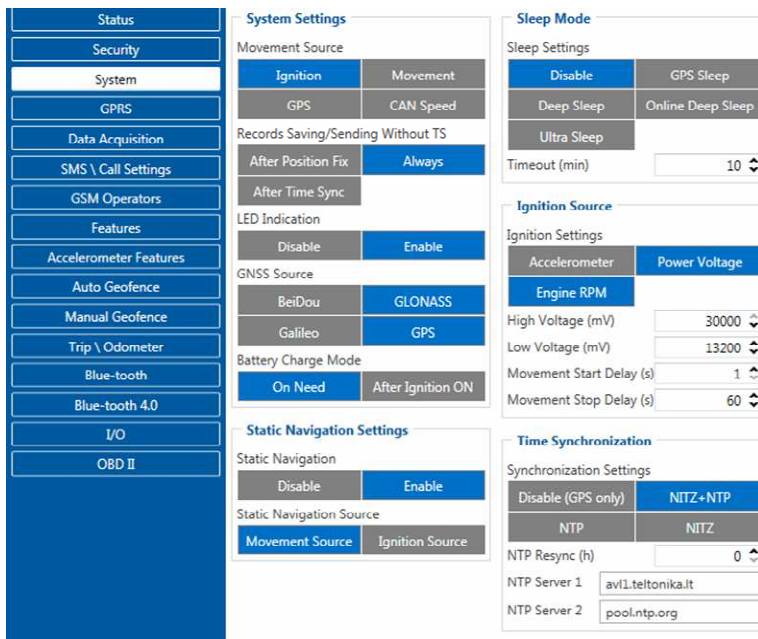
Status
Security
System
GPRS
Data Acquisition
SMS \ Call Settings
GSM Operators
Features
Accelerometer Features
Auto Geofence
Manual Geofence
Trip \ Odometer
Blue-tooth
Blue-tooth 4.0
I/O
OBD II

System Settings
Movement Source
Ignition
Movement
GPS
CAN Speed
Records Saving/Sending Without TS
After Position Fix
Always
After Time Sync
LED Indication
Disable
Enable
GNSS Source
BeiDou
GLONASS
Galileo
GPS
Battery Charge Mode
On Need
After Ignition ON

Static Navigation Settings
Static Navigation
Disable
Enable
Static Navigation Source
Movement Source
Ignition Source

Sleep Mode
Sleep Settings
Disable
GPS Sleep
Deep Sleep
Online Deep Sleep
Ultra Sleep
Timeout (min) 10

Ignition Source
Ignition Settings
Accelerometer
Power Voltage
Engine RPM
High Voltage (mV) 30000
Low Voltage (mV) 13200
Movement Start Delay (s) 1
Movement Stop Delay (s) 60

Time Synchronization
Synchronization Settings
Disable (GPS only)
NITZ+NTP
NTP
NITZ
NTP Resync (h) 0
NTP Server 1 avl1.teltonika.lt
NTP Server 2 pool.ntp.org